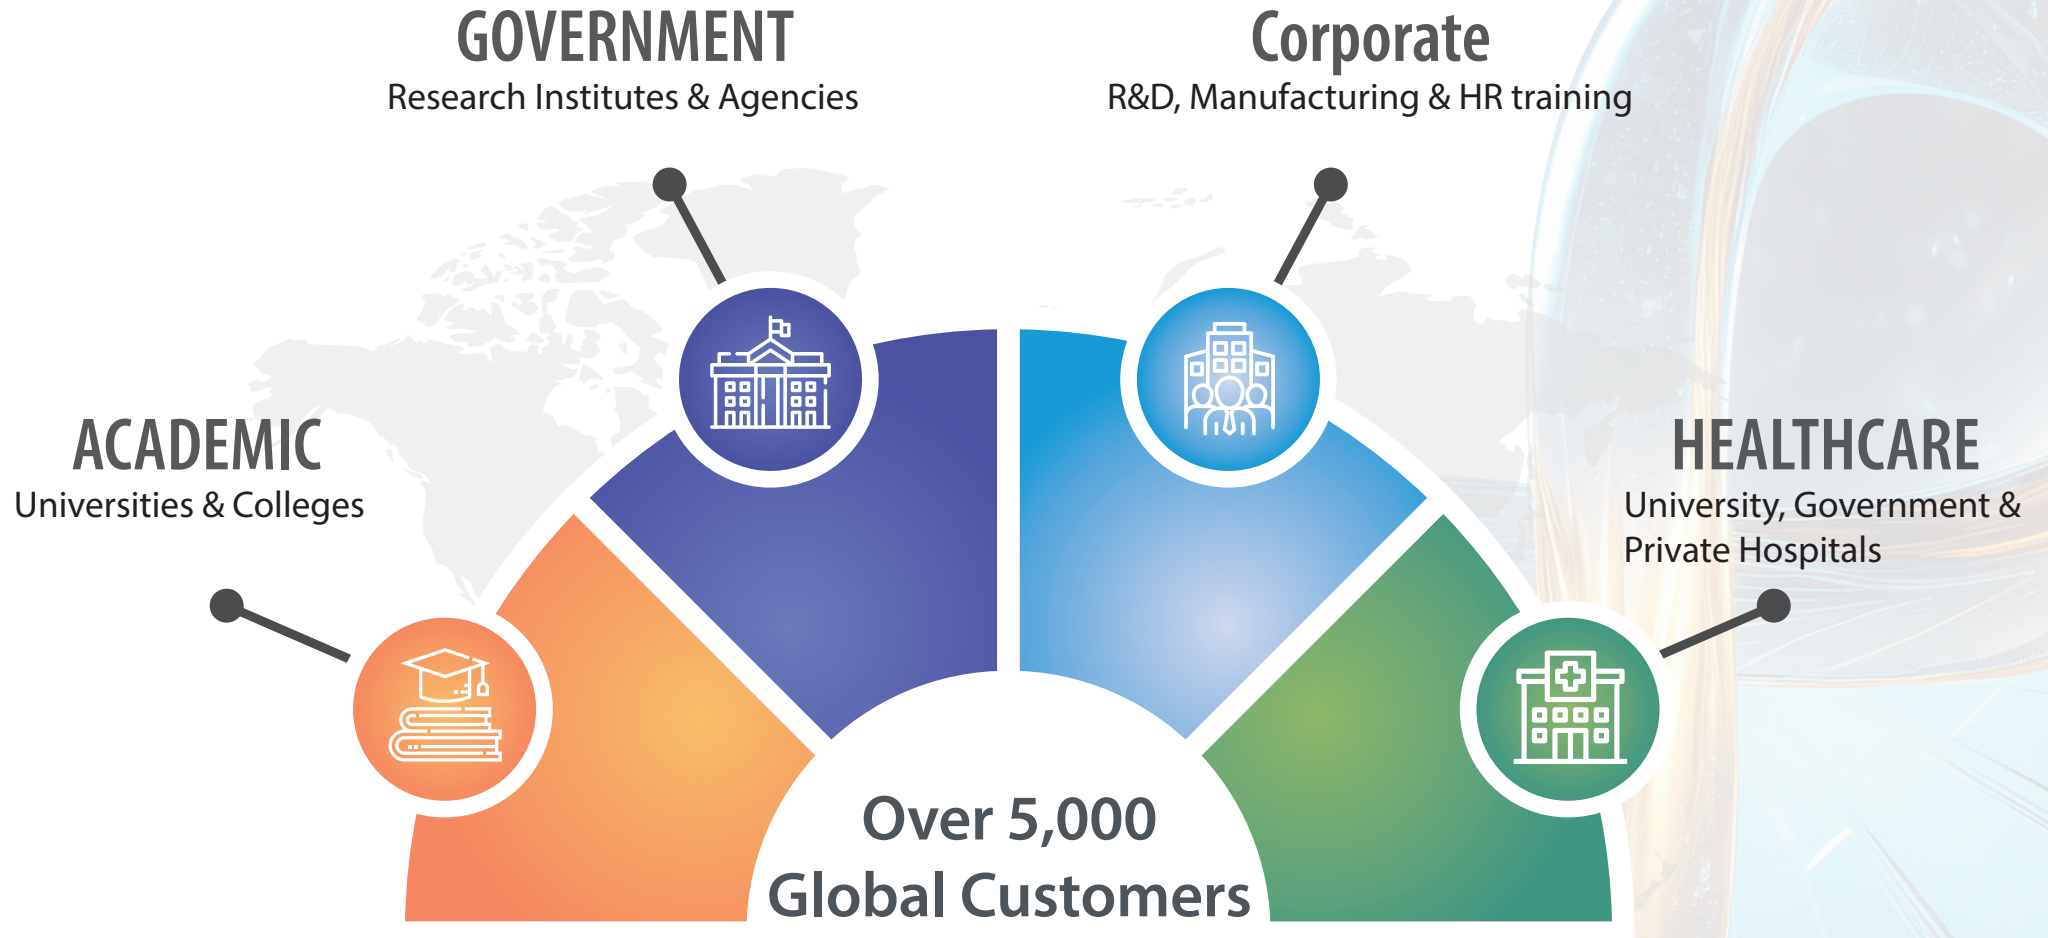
GOVERNMENT
Research Institutes & Agencies

Corporate
R&D, Manufacturing & HR training

ACADEMIC
Universities & Colleges

HEALTHCARE
University, Government & Private Hospitals

Over 5,000
Global Customers